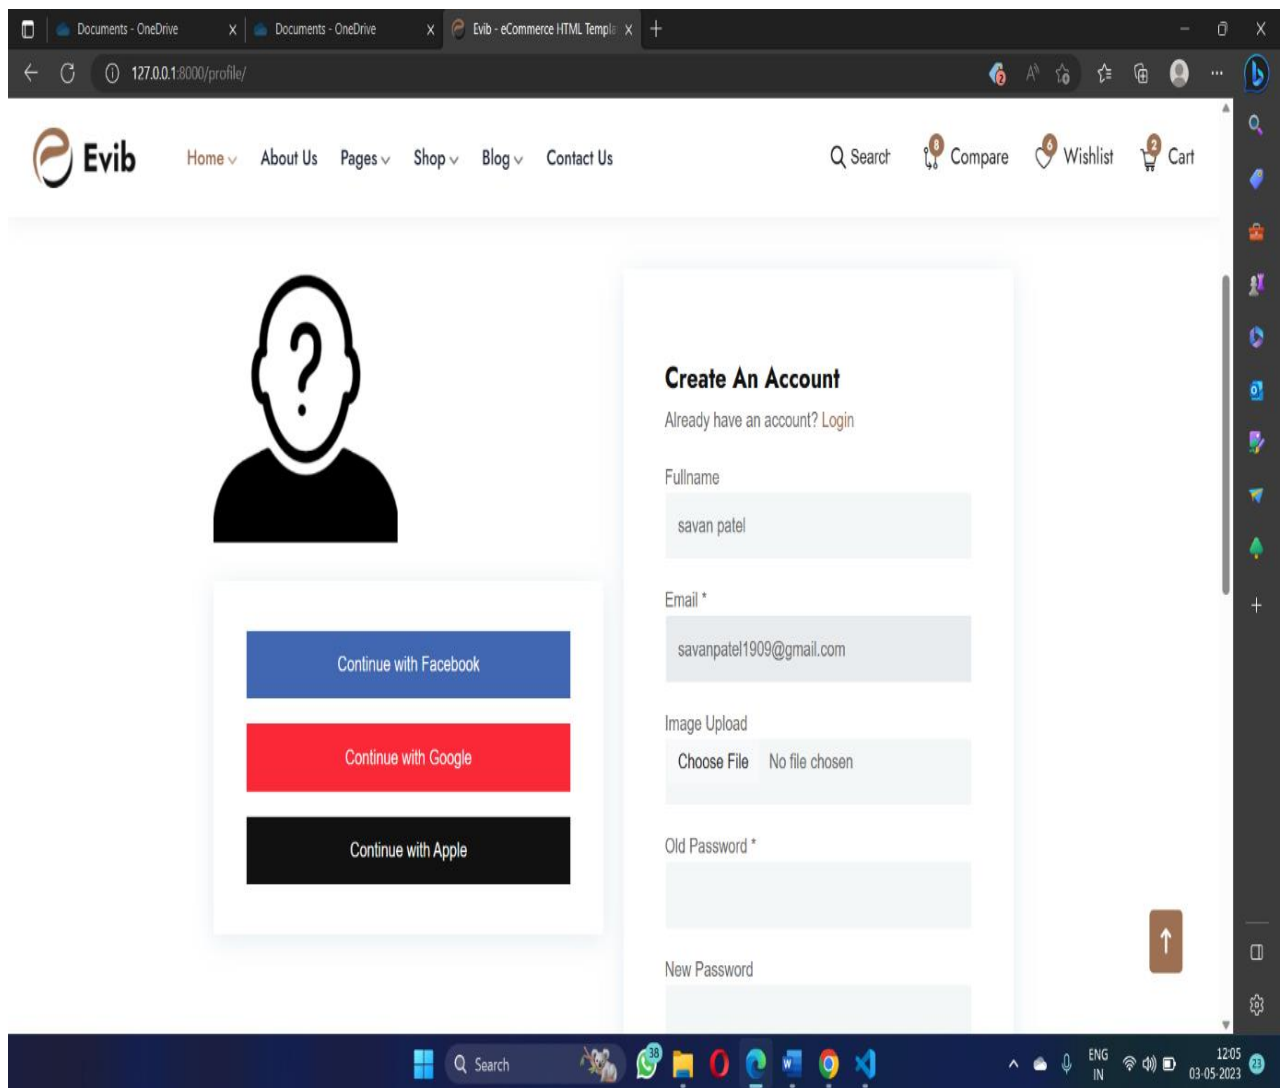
Documents - OneDrive X
Documents - OneDrive X
Evib - eCommerce HTML Templa X
+

127.0.0.1:8000/profile/

Evib
Home
About Us
Pages
Shop
Blog
Contact Us
Search
8 Compare
6 Wishlist
2 Cart

Continue with Facebook
Continue with Google
Continue with Apple

Create An Account
Already have an account? Login
Fullname
savan patel
Email *
savanpatel1909@gmail.com
Image Upload
Choose File No file chosen
Old Password *
New Password

Search
38
ENG IN
12:05
03-05-2023
23